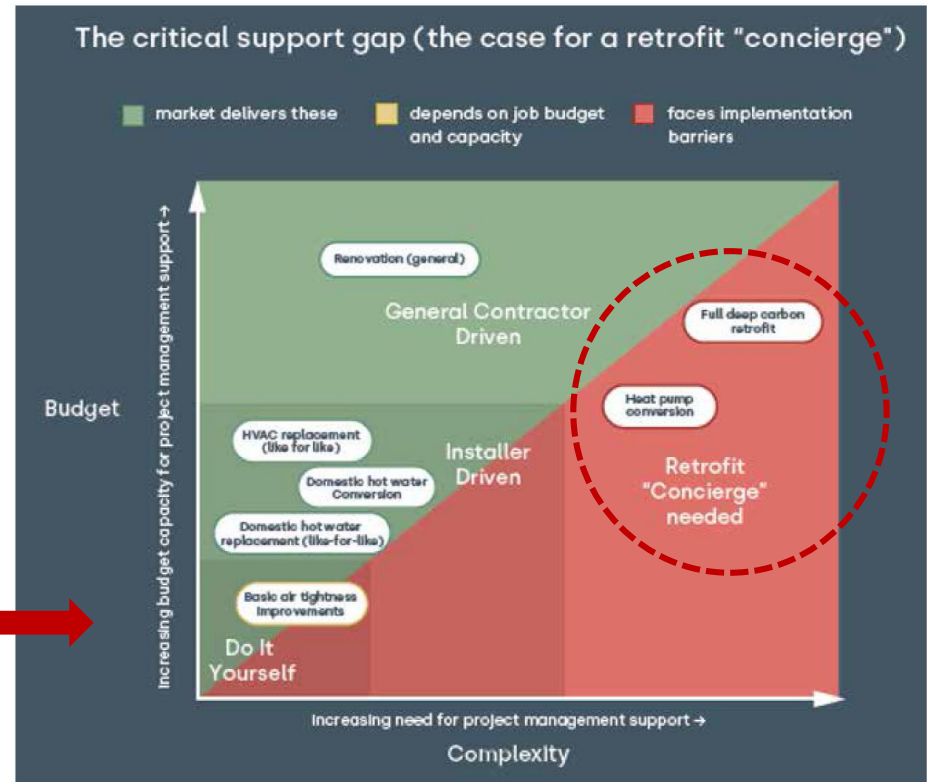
The critical support gap (the case for a retrofit "concierge")

market delivers these
depends on job budget and capacity
faces implementation barriers

Increasing budget capacity for project management support →

Budget

Renovation (general)

General Contractor Driven

Full deep carbon retrofit

Heat pump conversion

HVAC replacement (like for like)

Domestic hot water Conversion

Domestic hot water replacement (like-for-like)

Installer Driven

Retrofit "Concierge" needed

Basic air tightness improvements

Do It Yourself

Increasing need for project management support →

Complexity